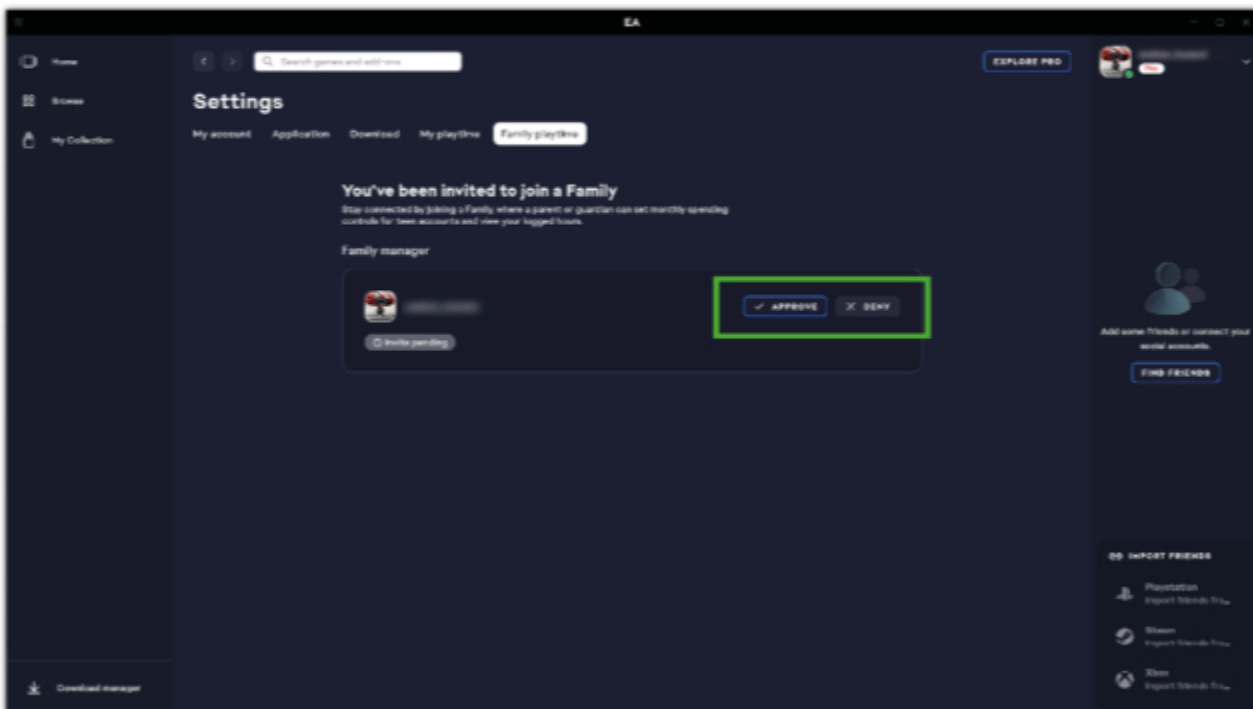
EA

Home
Browse
My Collection

Search games and add-ons

EXPLORE PRO

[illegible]
Pro

Settings

My account Application Download My playtime Family playtime

You've been invited to join a Family

Stay connected by joining a Family, where a parent or guardian can set monthly spending controls for teen accounts and view your logged hours.

Family manager

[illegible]

Invite pending

✓ APPROVE
✕ DENY

Add some friends or connect your social accounts.

FIND FRIENDS

IMPORT FRIENDS

Playstation
Import friends fro...

Steam
Import friends fro...

Xbox
Import friends fro...

Download manager